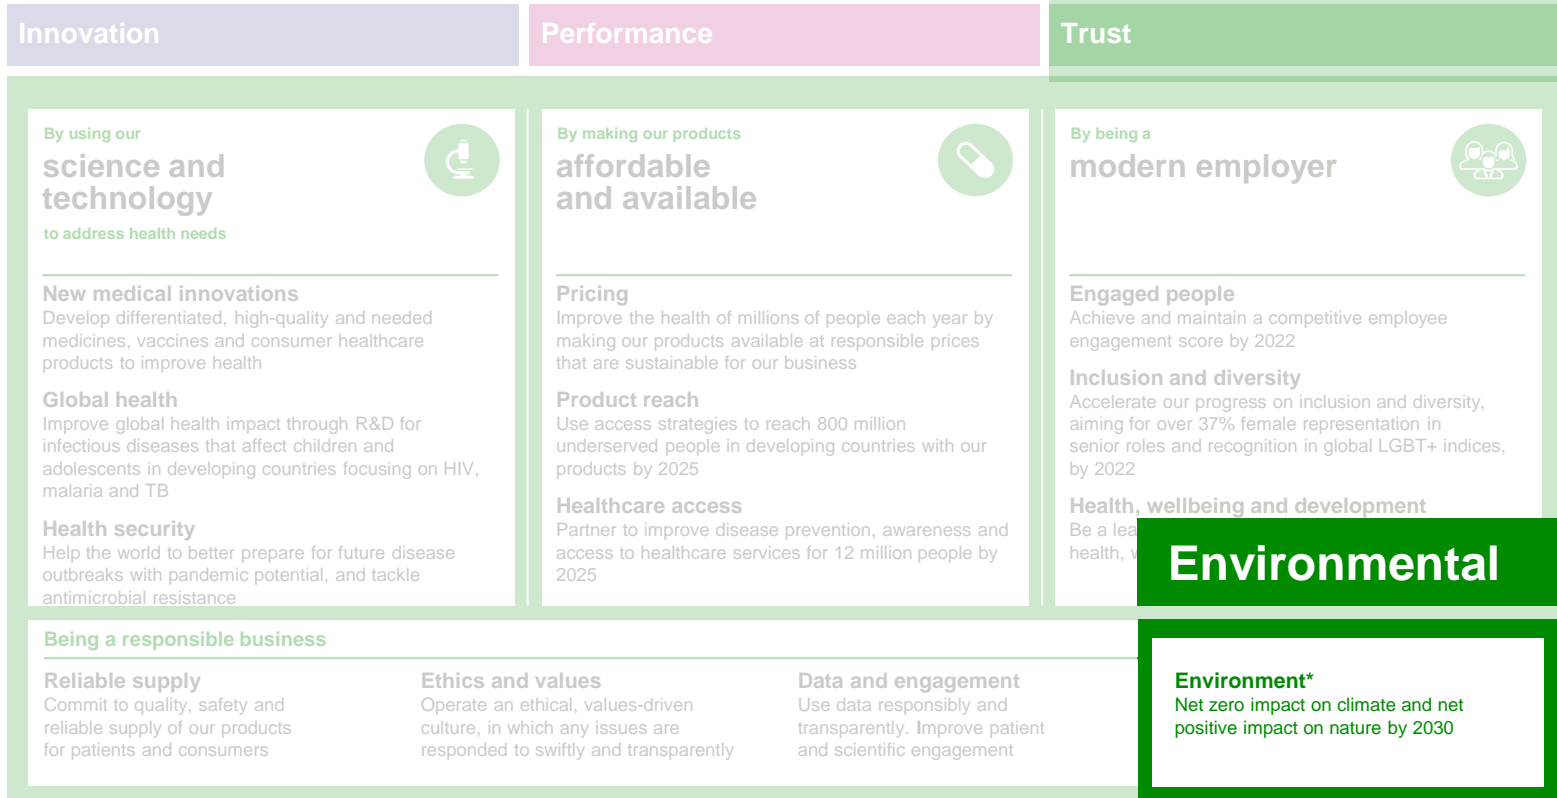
Innovation

Performance

Trust

By using our
science and technology
to address health needs

New medical innovations
Develop differentiated, high-quality and needed medicines, vaccines and consumer healthcare products to improve health

Global health
Improve global health impact through R&D for infectious diseases that affect children and adolescents in developing countries focusing on HIV, malaria and TB

Health security
Help the world to better prepare for future disease outbreaks with pandemic potential, and tackle antimicrobial resistance

By making our products
affordable and available

Pricing
Improve the health of millions of people each year by making our products available at responsible prices that are sustainable for our business

Product reach
Use access strategies to reach 800 million underserved people in developing countries with our products by 2025

Healthcare access
Partner to improve disease prevention, awareness and access to healthcare services for 12 million people by 2025

By being a
modern employer

Engaged people
Achieve and maintain a competitive employee engagement score by 2022

Inclusion and diversity
Accelerate our progress on inclusion and diversity, aiming for over 37% female representation in senior roles and recognition in global LGBT+ indices, by 2022

Health, wellbeing and development
Be a lea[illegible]
health, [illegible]

Environmental

Being a responsible business

Reliable supply
Commit to quality, safety and reliable supply of our products for patients and consumers

Ethics and values
Operate an ethical, values-driven culture, in which any issues are responded to swiftly and transparently

Data and engagement
Use data responsibly and transparently. Improve patient and scientific engagement

Environment*
Net zero impact on climate and net positive impact on nature by 2030